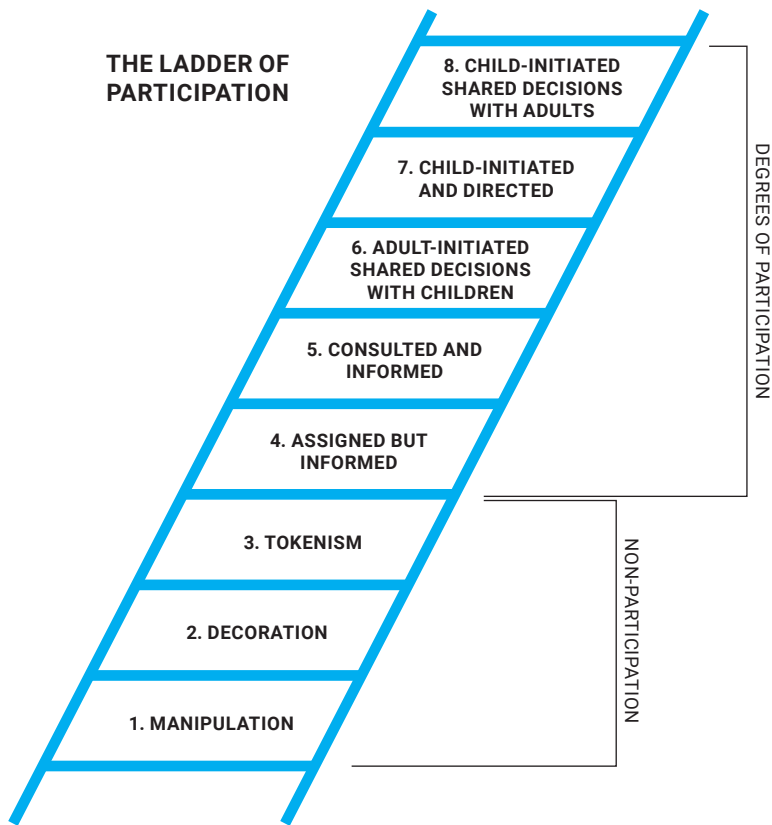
THE LADDER OF PARTICIPATION

8. CHILD-INITIATED SHARED DECISIONS WITH ADULTS

7. CHILD-INITIATED AND DIRECTED

6. ADULT-INITIATED SHARED DECISIONS WITH CHILDREN

5. CONSULTED AND INFORMED

4. ASSIGNED BUT INFORMED

3. TOKENISM

2. DECORATION

1. MANIPULATION

DEGREES OF PARTICIPATION

NON-PARTICIPATION